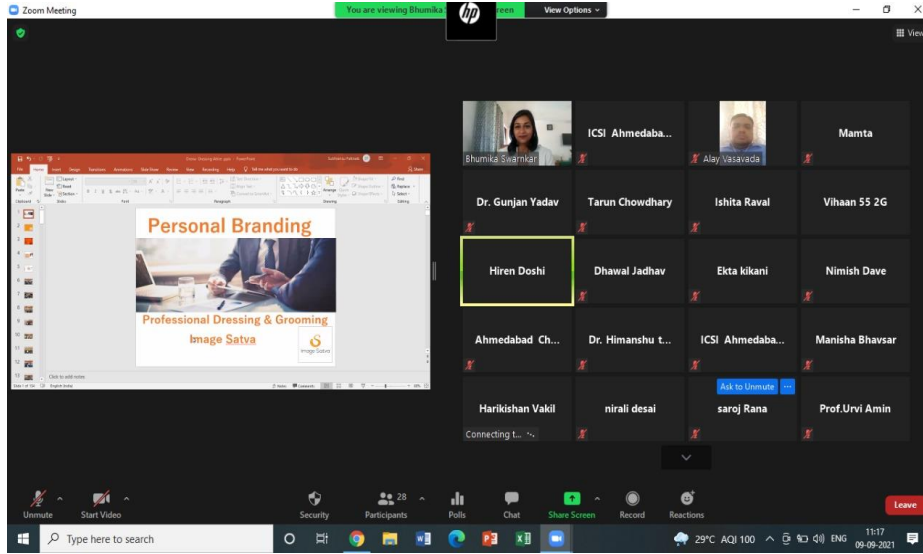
Zoom Meeting

You are viewing Bhumika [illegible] screen

View Options

View

Personal Branding

Professional Dressing & Grooming

Image Satva

Image Satva

Bhumika Swarnkar

ICSI Ahmedaba...

Alay Vasavada

Mamta

Dr. Gunjan Yadav

Tarun Chowdhary

Ishita Raval

Vihaan 55 2G

Hiren Doshi

Dhawal Jadhav

Ekta kikani

Nimish Dave

Ahmedabad Ch...

Dr. Himanshu t...

ICSI Ahmedaba...

Manisha Bhavsar

Harikishan Vakil

Connecting t...

nirali desai

Ask to Unmute

saroj Rana

Prof.Urvi Amin

Unmute

Start Video

Security

28

Participants

Polls

Chat

Share Screen

Record

Reactions

Leave

Type here to search

29°C AQI 100

ENG

11:17

09-09-2021